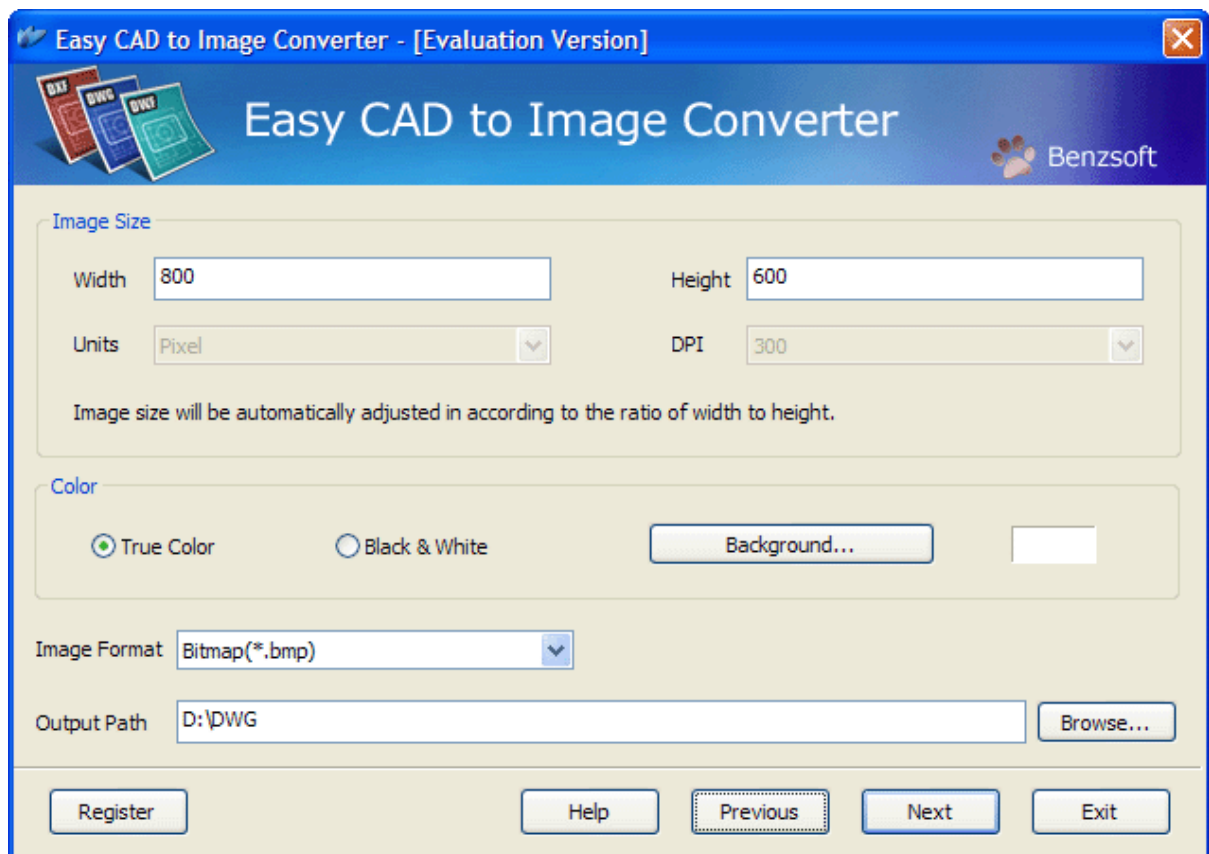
Easy CAD to Image Converter - [Evaluation Version]

DXF DWG DWF

Easy CAD to Image Converter

Benzsoft

Image Size

Width 800

Height 600

Units Pixel

DPI 300

Image size will be automatically adjusted in according to the ratio of width to height.

Color

True Color

Black & White

Background...

Image Format Bitmap(*.bmp)

Output Path D:\DWG

Browse...

Register

Help

Previous

Next

Exit